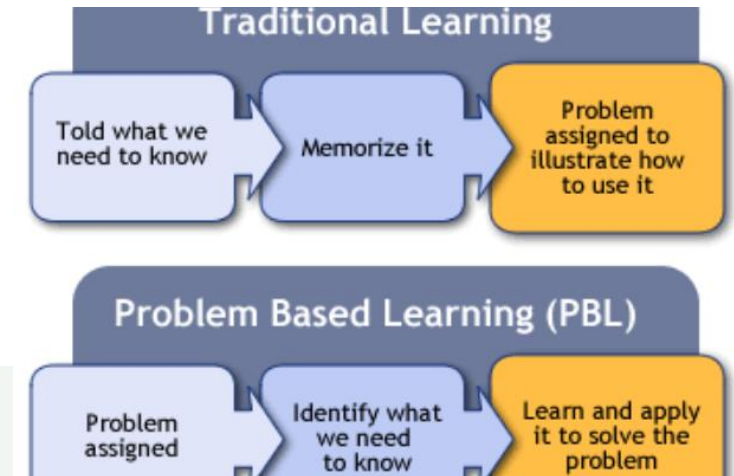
Traditional Learning

Told what we need to know

Memorize it

Problem assigned to illustrate how to use it

Problem Based Learning (PBL)

Problem assigned

Identify what we need to know

Learn and apply it to solve the problem